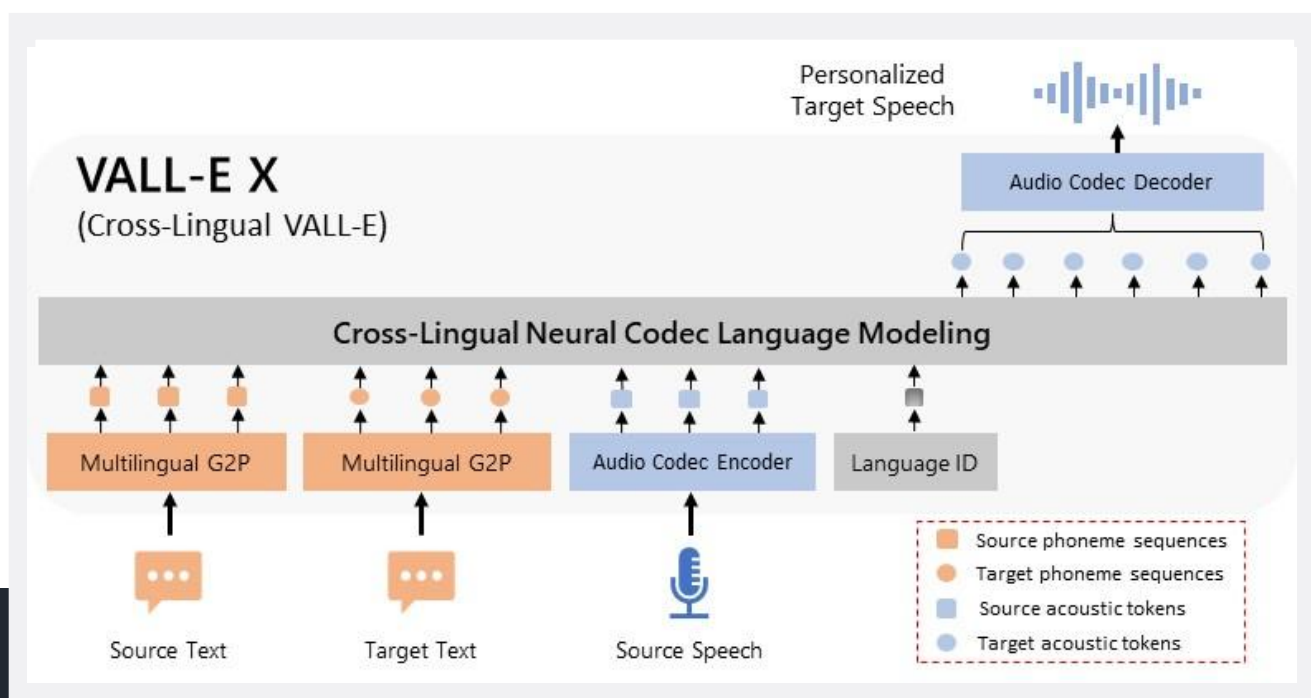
Personalized Target Speech

VALL-E X
(Cross-Lingual VALL-E)

Audio Codec Decoder

Cross-Lingual Neural Codec Language Modeling

Multilingual G2P
Multilingual G2P
Audio Codec Encoder
Language ID

Source Text
Target Text
Source Speech

Source phoneme sequences
Target phoneme sequences
Source acoustic tokens
Target acoustic tokens